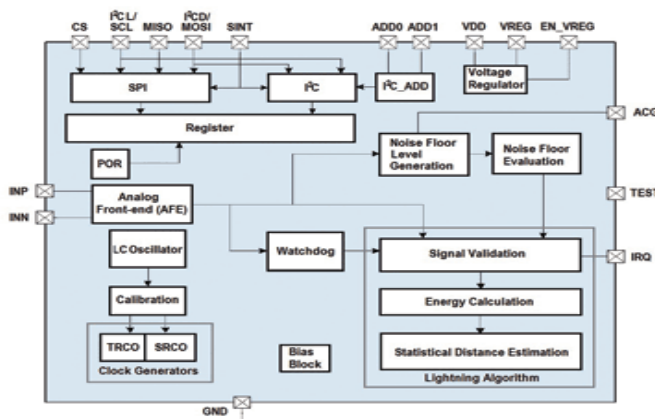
CS
I²C L/ SCL
MISO
I²CD/ MOSI
SINT
ADD0
ADD1
VDD
VREG
EN_VREG

SPI
I²C
I²C_ADD
Voltage Regulator
Register
ACG
POR
Noise Floor Level Generation
Noise Floor Evaluation
INP
INN
Analog Front-end (AFE)
TEST
LC Oscillator
Watchdog
Signal Validation
IRQ
Calibration
Energy Calculation
TRCO
SRCO
Clock Generators
Bias Block
Statistical Distance Estimation
Lightning Algorithm
GND